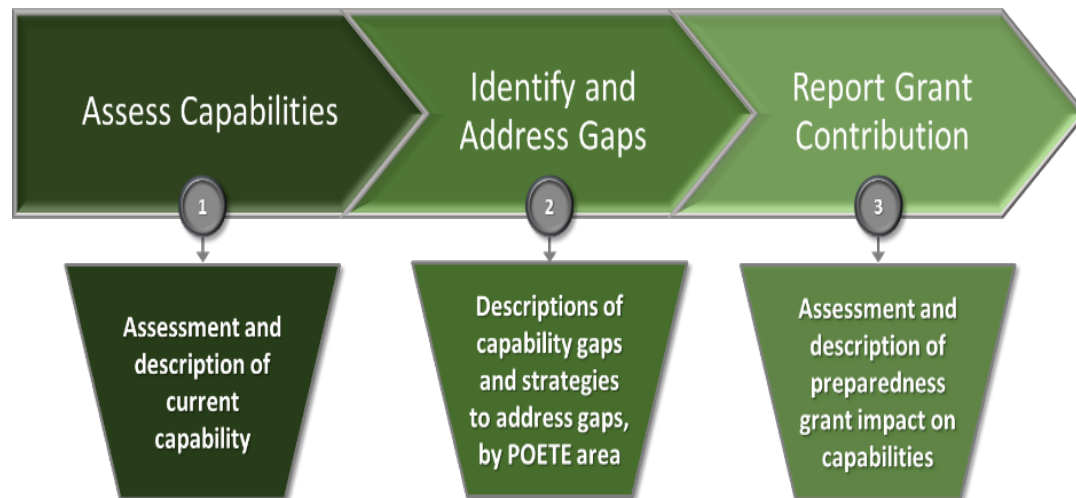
Assess Capabilities

Identify and Address Gaps

Report Grant Contribution

1

2

3

Assessment and description of current capability

Descriptions of capability gaps and strategies to address gaps, by POETE area

Assessment and description of preparedness grant impact on capabilities